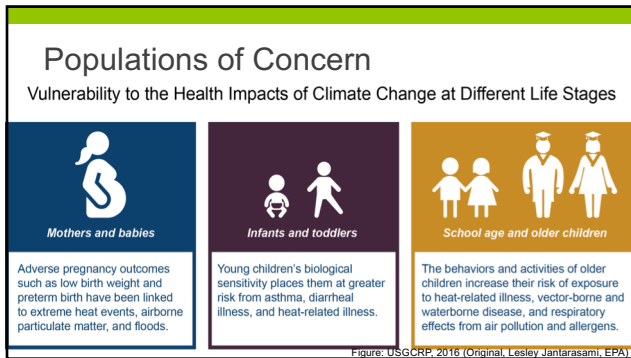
Populations of Concern

Vulnerability to the Health Impacts of Climate Change at Different Life Stages

Mothers and babies

Adverse pregnancy outcomes such as low birth weight and preterm birth have been linked to extreme heat events, airborne particulate matter, and floods.

Infants and toddlers

Young children's biological sensitivity places them at greater risk from asthma, diarrheal illness, and heat-related illness.

School age and older children

The behaviors and activities of older children increase their risk of exposure to heat-related illness, vector-borne and waterborne disease, and respiratory effects from air pollution and allergens.

Figure: USGCRP, 2016 (Original, Lesley Jantarasami, EPA)